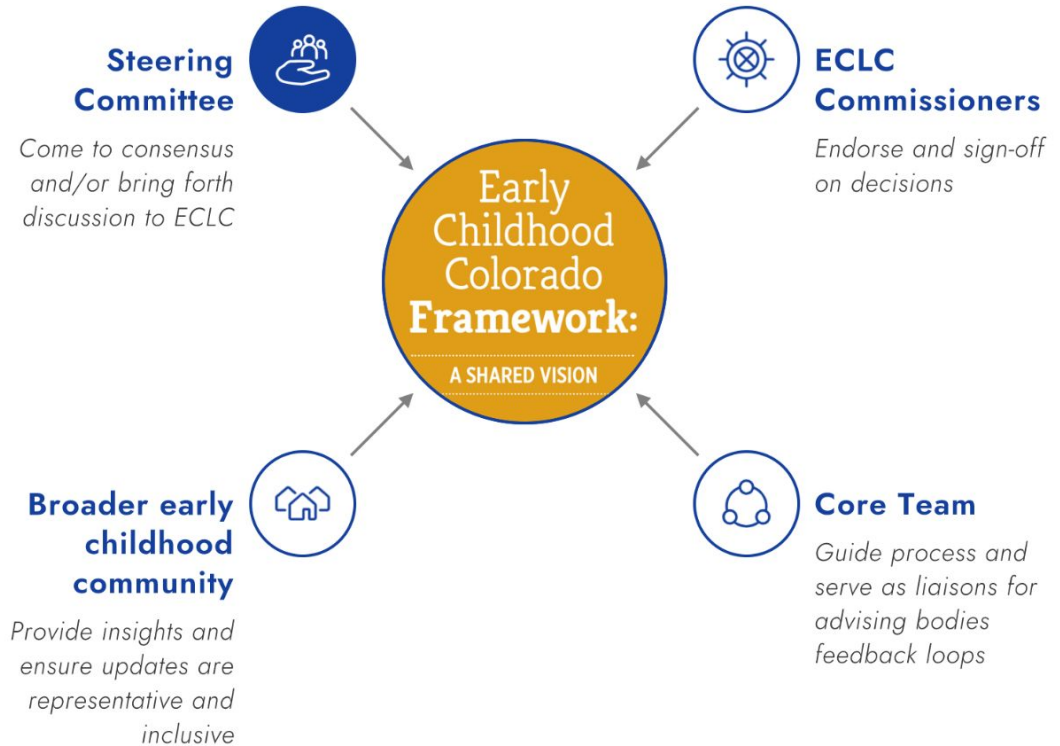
Steering Committee

Come to consensus and/or bring forth discussion to ECLC

ECLC Commissioners

Endorse and sign-off on decisions

Early Childhood Colorado Framework:

A SHARED VISION

Broader early childhood community

Provide insights and ensure updates are representative and inclusive

Core Team

Guide process and serve as liaisons for advising bodies feedback loops